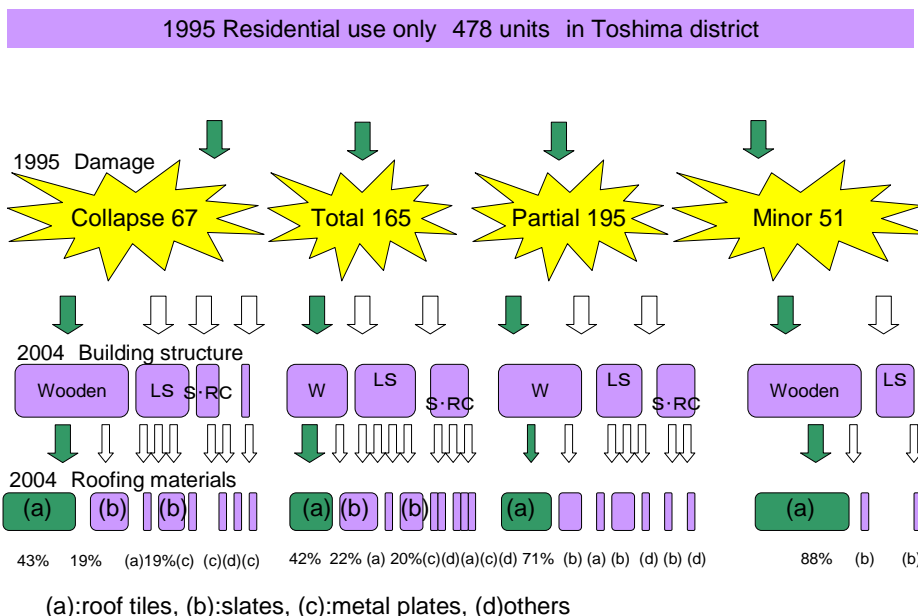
1995 Residential use only 478 units in Toshima district

1995 Damage

Collapse 67

Total 165

Partial 195

Minor 51

2004 Building structure

Wooden

LS

S·RC

W

LS

S·RC

W

LS

S·RC

Wooden

LS

2004 Roofing materials

(a)

(b)

(b)

(a)

(b)

(b)

(a)

(a)

43% 19% (a)19%(c) (c)(d)(c)

42% 22% (a) 20%(c)(d)(a)(c)(d) 71% (b) (a) (b) (d) (b) (d)

88% (b) (b)

(a):roof tiles, (b):slates, (c):metal plates, (d)others